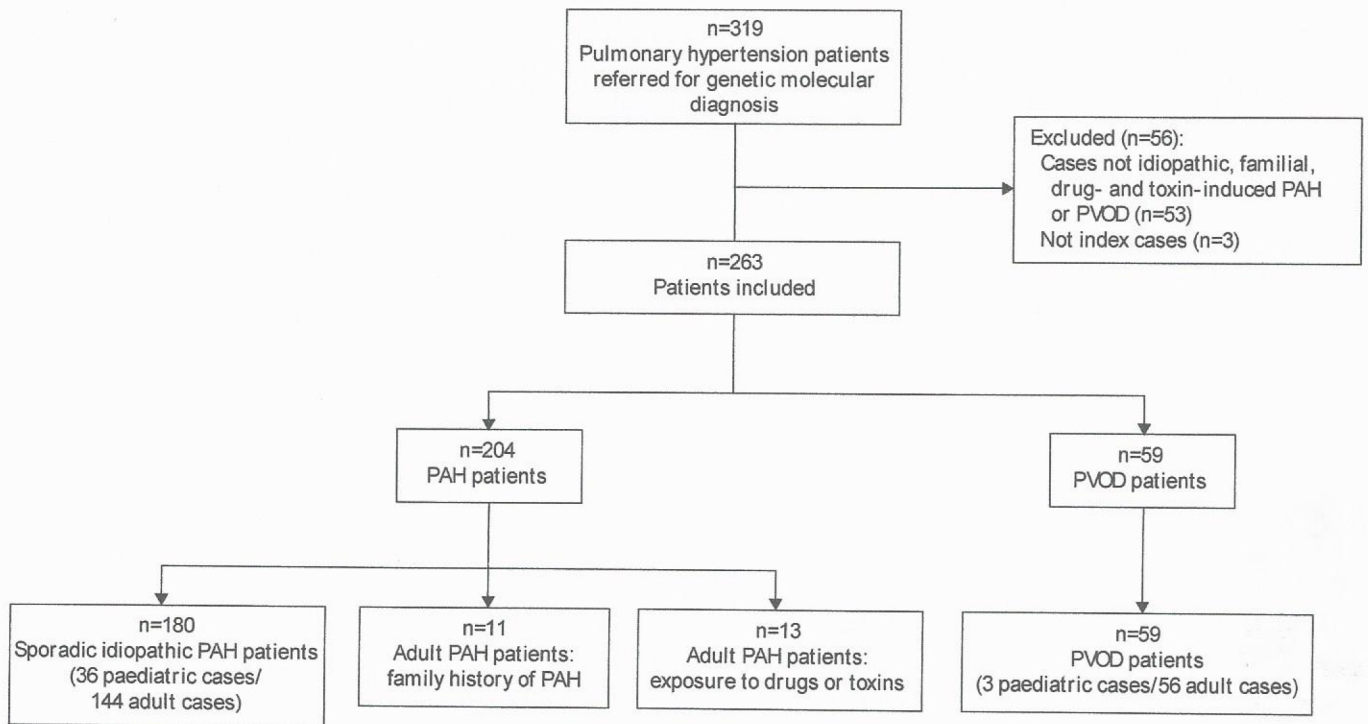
n=319
Pulmonary hypertension patients referred for genetic molecular diagnosis

Excluded (n=56):
Cases not idiopathic, familial, drug- and toxin-induced PAH or PVOD (n=53)
Not index cases (n=3)

n=263
Patients included

n=204
PAH patients

n=59
PVOD patients

n=180
Sporadic idiopathic PAH patients (36 paediatric cases/ 144 adult cases)

n=11
Adult PAH patients: family history of PAH

n=13
Adult PAH patients: exposure to drugs or toxins

n=59
PVOD patients (3 paediatric cases/56 adult cases)